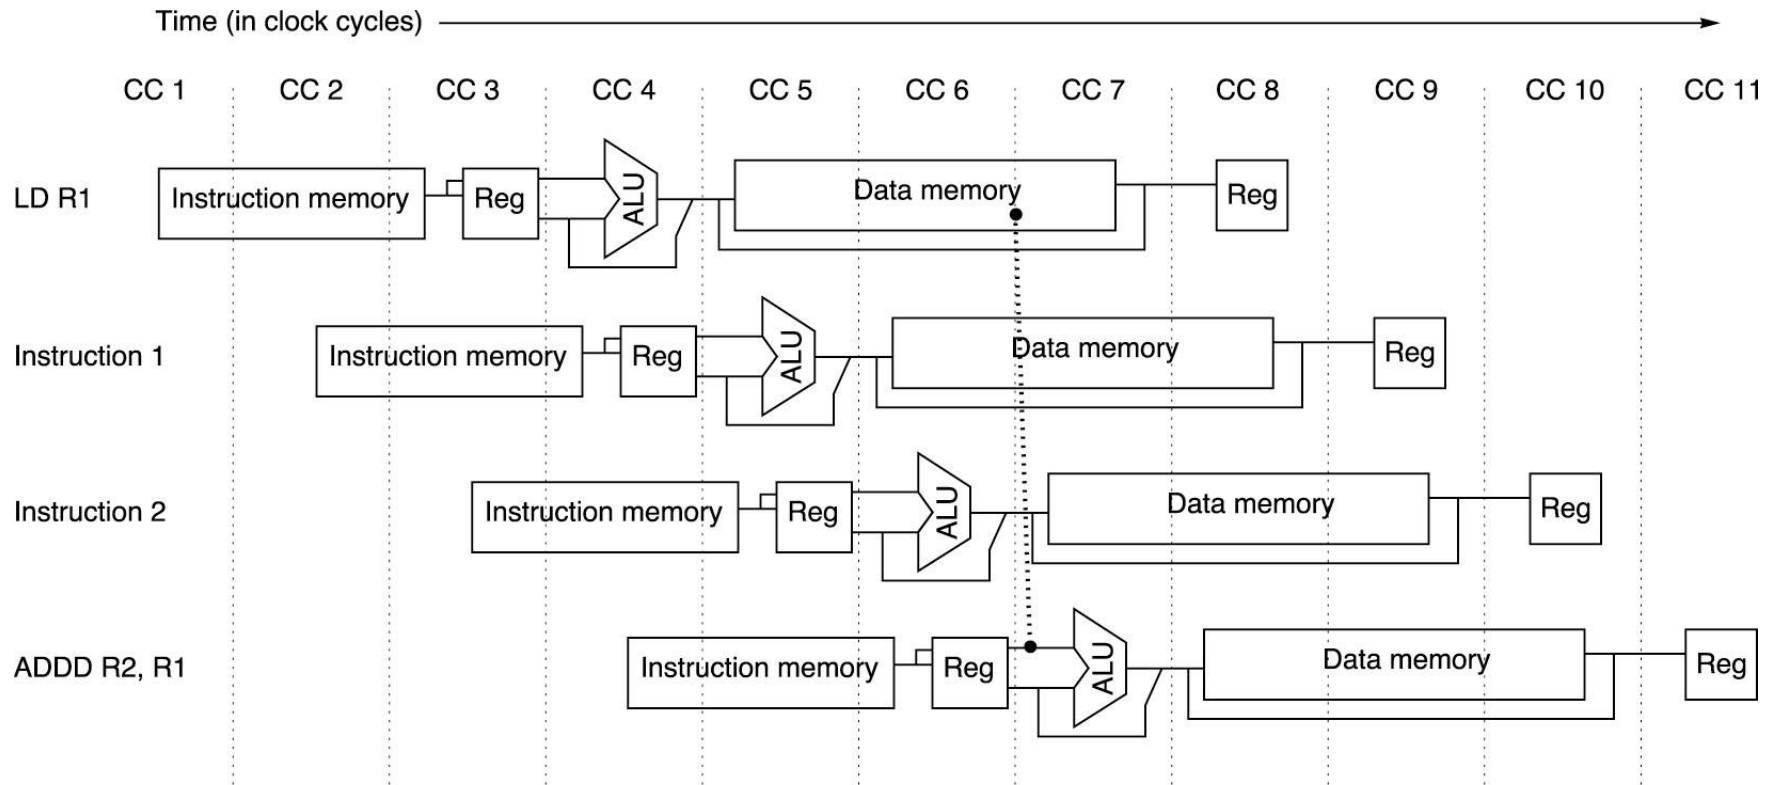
Time (in clock cycles)

CC 1 CC 2 CC 3 CC 4 CC 5 CC 6 CC 7 CC 8 CC 9 CC 10 CC 11

LD R1 Instruction memory Reg ALU Data memory Reg

Instruction 1 Instruction memory Reg ALU Data memory Reg

Instruction 2 Instruction memory Reg ALU Data memory Reg

ADDD R2, R1 Instruction memory Reg ALU Data memory Reg